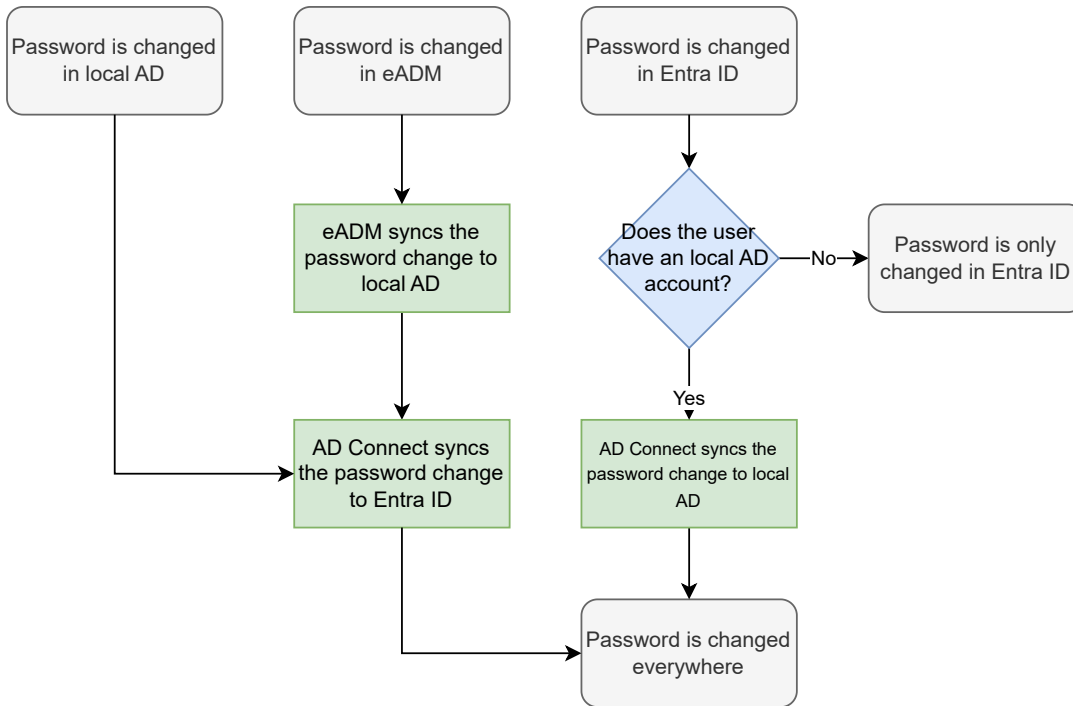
Password is changed in local AD

Password is changed in eADM

Password is changed in Entra ID

eADM syncs the password change to local AD

Does the user have an local AD account?

No

Password is only changed in Entra ID

Yes

AD Connect syncs the password change to Entra ID

AD Connect syncs the password change to local AD

Password is changed everywhere